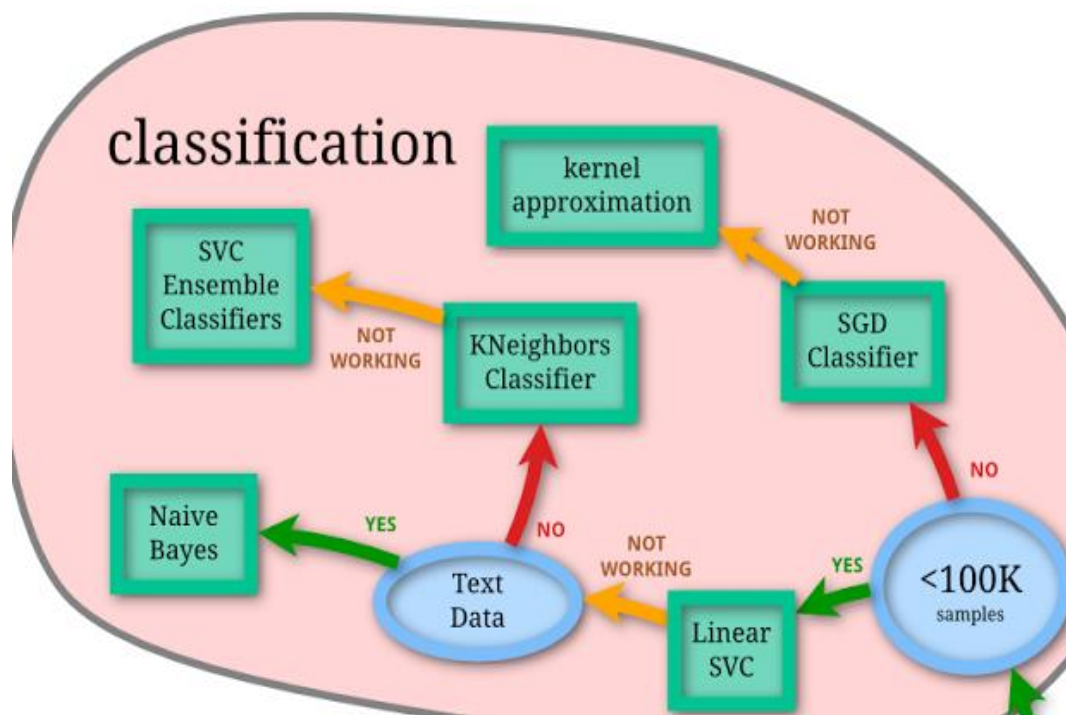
classification

kernel approximation

NOT WORKING

SVC Ensemble Classifiers

NOT WORKING

KNeighbors Classifier

SGD Classifier

NO

Naive Bayes

YES

NO

NOT WORKING

YES

Text Data

Linear SVC

<100K samples